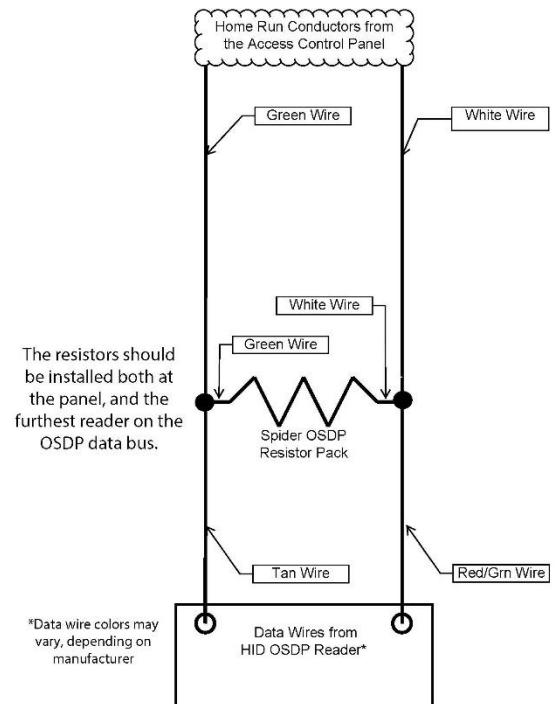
Home Run Conductors from the Access Control Panel

Green Wire

White Wire

White Wire

Green Wire

The resistors should be installed both at the panel, and the furthest reader on the OSDP data bus.

Spider OSDP Resistor Pack

Tan Wire

Red/Grn Wire

*Data wire colors may vary, depending on manufacturer

Data Wires from HID OSDP Reader*